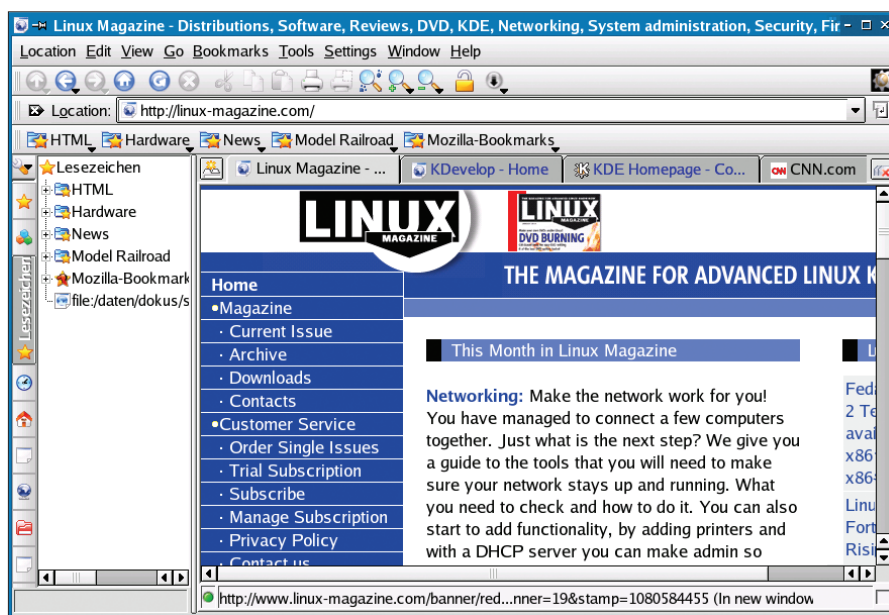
Linux Magazine - Distributions, Software, Reviews, DVD, KDE, Networking, System administration, Security, Fir

Location Edit View Go Bookmarks Tools Settings Window Help

Location: http://linux-magazine.com/

HTML Hardware News Model Railroad Mozilla-Bookmarks

Lesezeichen
HTML
Hardware
News
Model Railroad
Mozilla-Bookmark
file:/daten/dokus/s

Lesezeichen

Linux Magazine - ... KDevelop - Home KDE Homepage - Co... CNN.com

LINUX MAGAZINE

LINUX MAGAZINE DVD BURNING

Home
•Magazine
· Current Issue
· Archive
· Downloads
· Contacts
•Customer Service
· Order Single Issues
· Trial Subscription
· Subscribe
· Manage Subscription
· Privacy Policy
· Contact us

THE MAGAZINE FOR ADVANCED LINUX K

This Month in Linux Magazine

Networking: Make the network work for you! You have managed to connect a few computers together. Just what is the next step? We give you a guide to the tools that you will need to make sure your network stays up and running. What you need to check and how to do it. You can also start to add functionality, by adding printers and with a DHCP server you can make admin so

L
Feda
2 Te
avai
x86
x86-
Linu
Fort
Risi

http://www.linux-magazine.com/banner/red...nner=19&stamp=1080584455 (In new window